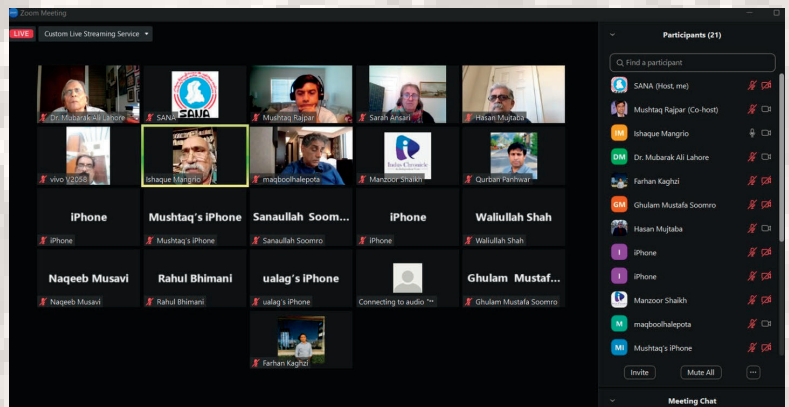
Zoom Meeting

LIVE

Custom Live Streaming Service

Dr. Mubarak Ali Lahore

SANA

SANA

Mushtaq Rajpar

Sarah Ansari

Hasan Mujtaba

vivo V2058

Ishaque Mangrio

maqboolhalepota

Indus Chronicle

Manzoor Shaikh

Qurban Panhwar

iPhone

iPhone

Mushtaq's iPhone

Mushtaq's iPhone

Sanaullah Soom...

Sanaullah Soomro

iPhone

iPhone

Waliullah Shah

Waliullah Shah

Naqeeb Musavi

Naqeeb Musavi

Rahul Bhimani

Rahul Bhimani

ualag's iPhone

ualag's iPhone

Connecting to audio

Ghulam Mustaf...

Ghulam Mustafa Soomro

Farhan Kaghzi

Participants (21)

Find a participant

SANA (Host, me)

Mushtaq Rajpar (Co-host)

IM Ishaque Mangrio

DM Dr. Mubarak Ali Lahore

Farhan Kaghzi

GM Ghulam Mustafa Soomro

Hasan Mujtaba

I iPhone

I iPhone

Manzoor Shaikh

M maqboolhalepota

MI Mushtaq's iPhone

Invite

Mute All

...

Meeting Chat